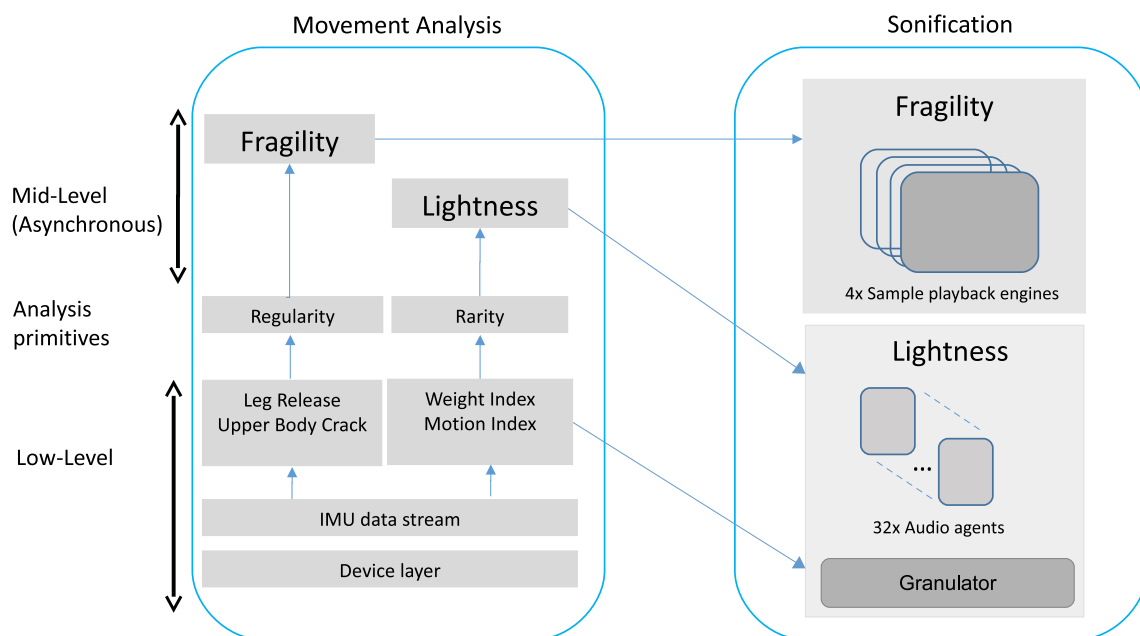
Movement Analysis

Sonification

Mid-Level (Asynchronous)

Analysis primitives

Low-Level

Fragility

Lightness

Regularity

Rarity

Leg Release
Upper Body Crack

Weight Index
Motion Index

IMU data stream

Device layer

Fragility

4x Sample playback engines

Lightness

...

32x Audio agents

Granulator